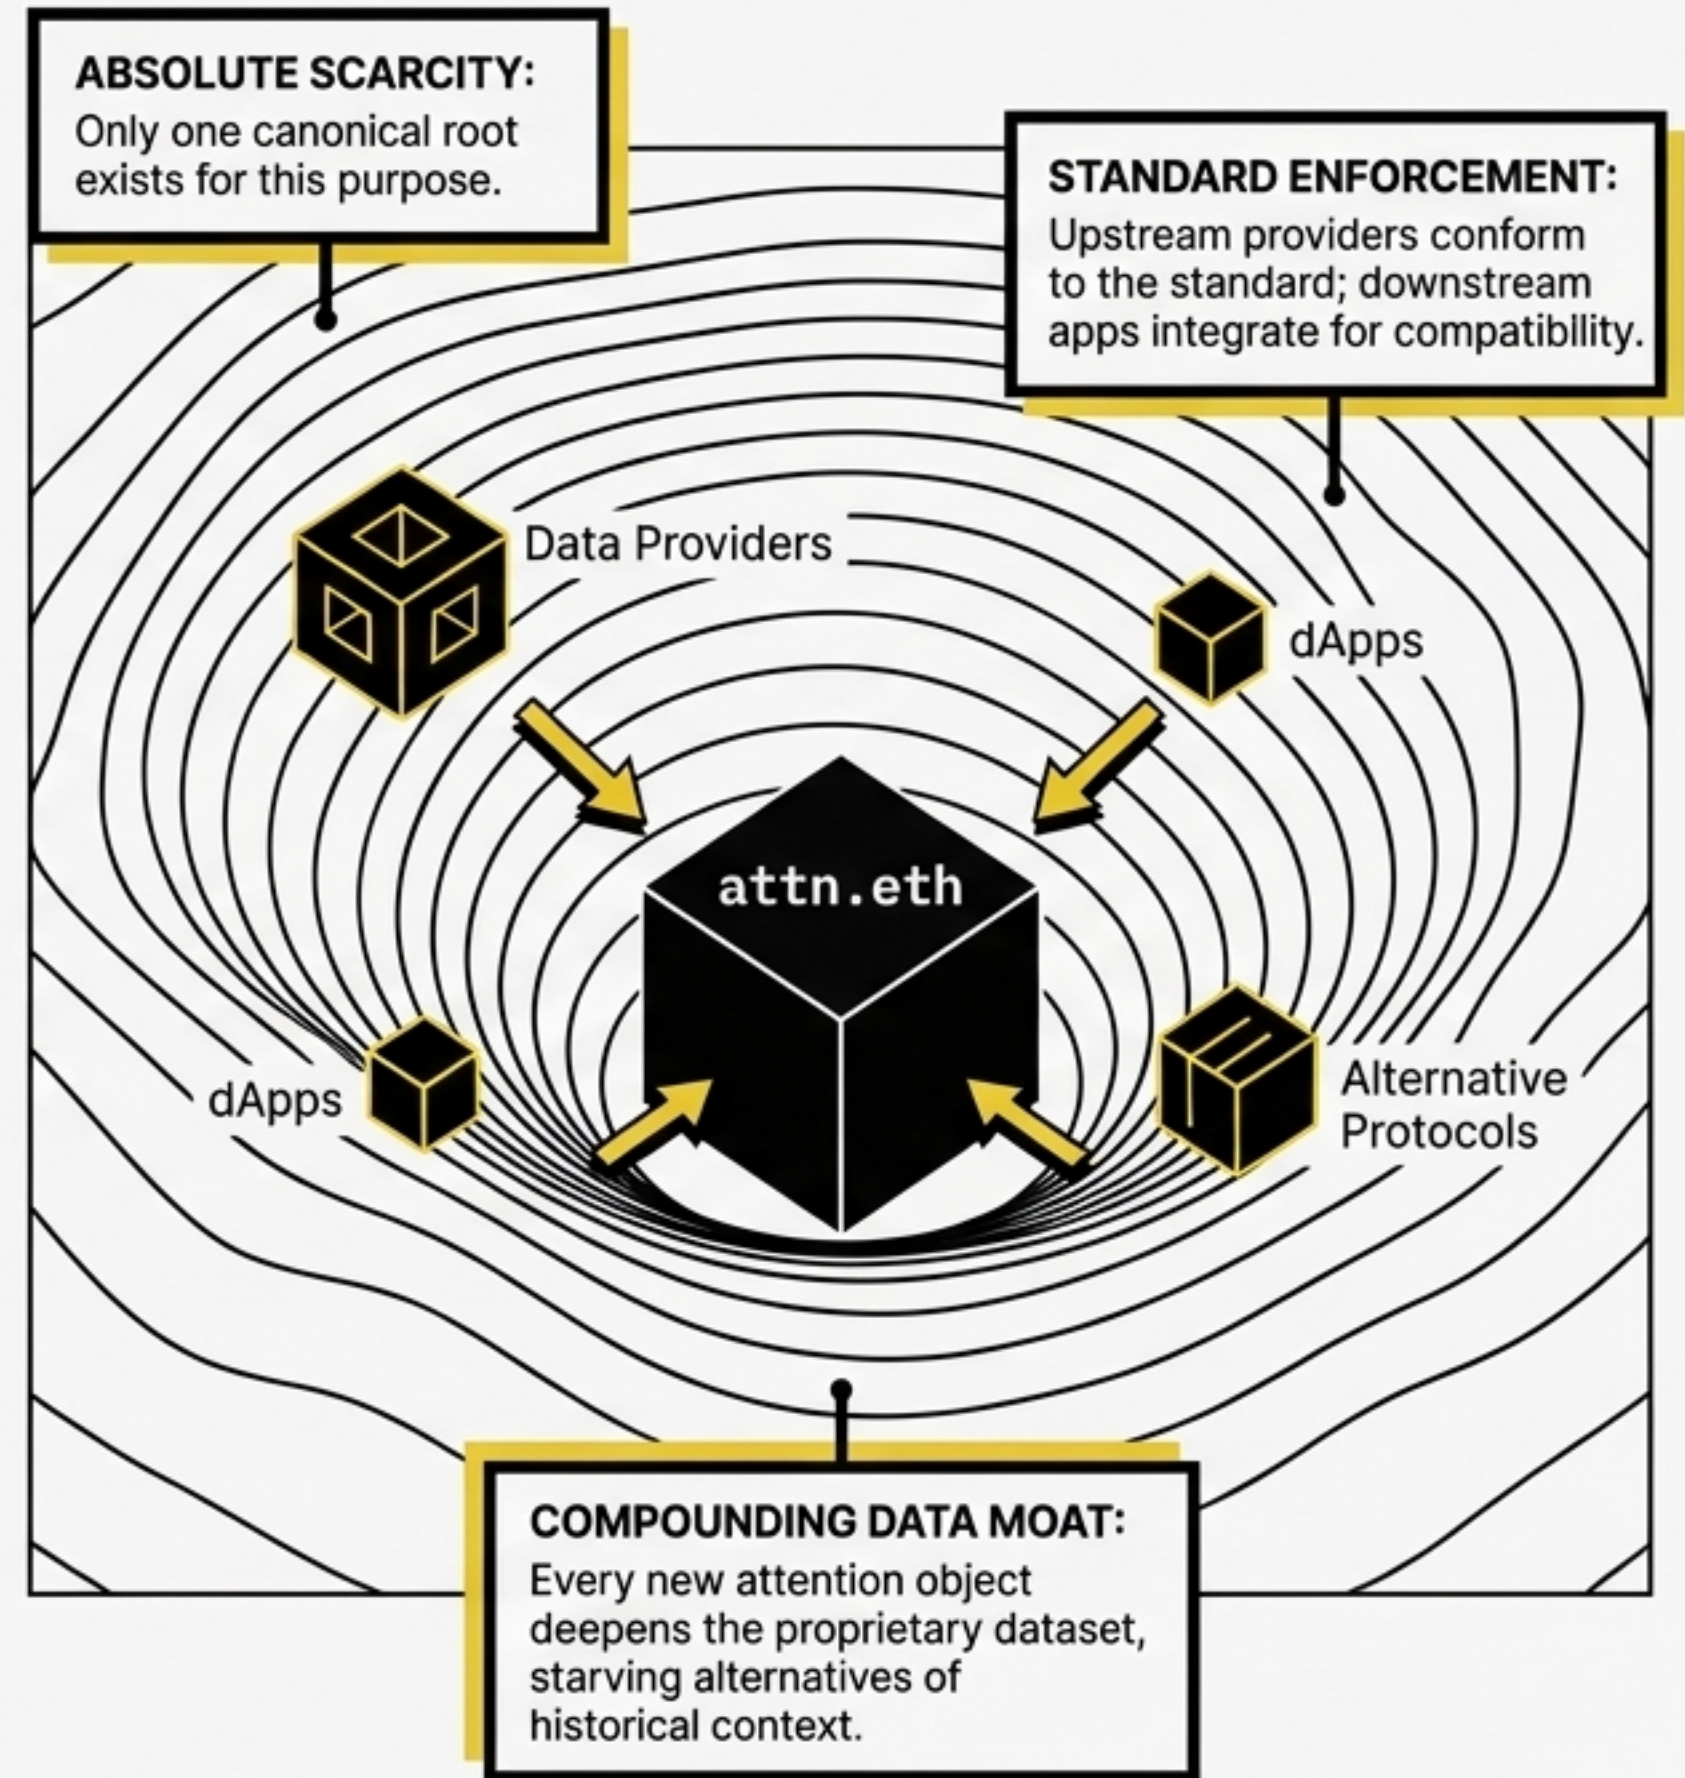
ABSOLUTE SCARCITY:
Only one canonical root exists for this purpose.

STANDARD ENFORCEMENT:
Upstream providers conform to the standard; downstream apps integrate for compatibility.

Data Providers

dApps

attn.eth

dApps

Alternative Protocols

COMPOUNDING DATA MOAT:
Every new attention object deepens the proprietary dataset, starving alternatives of historical context.